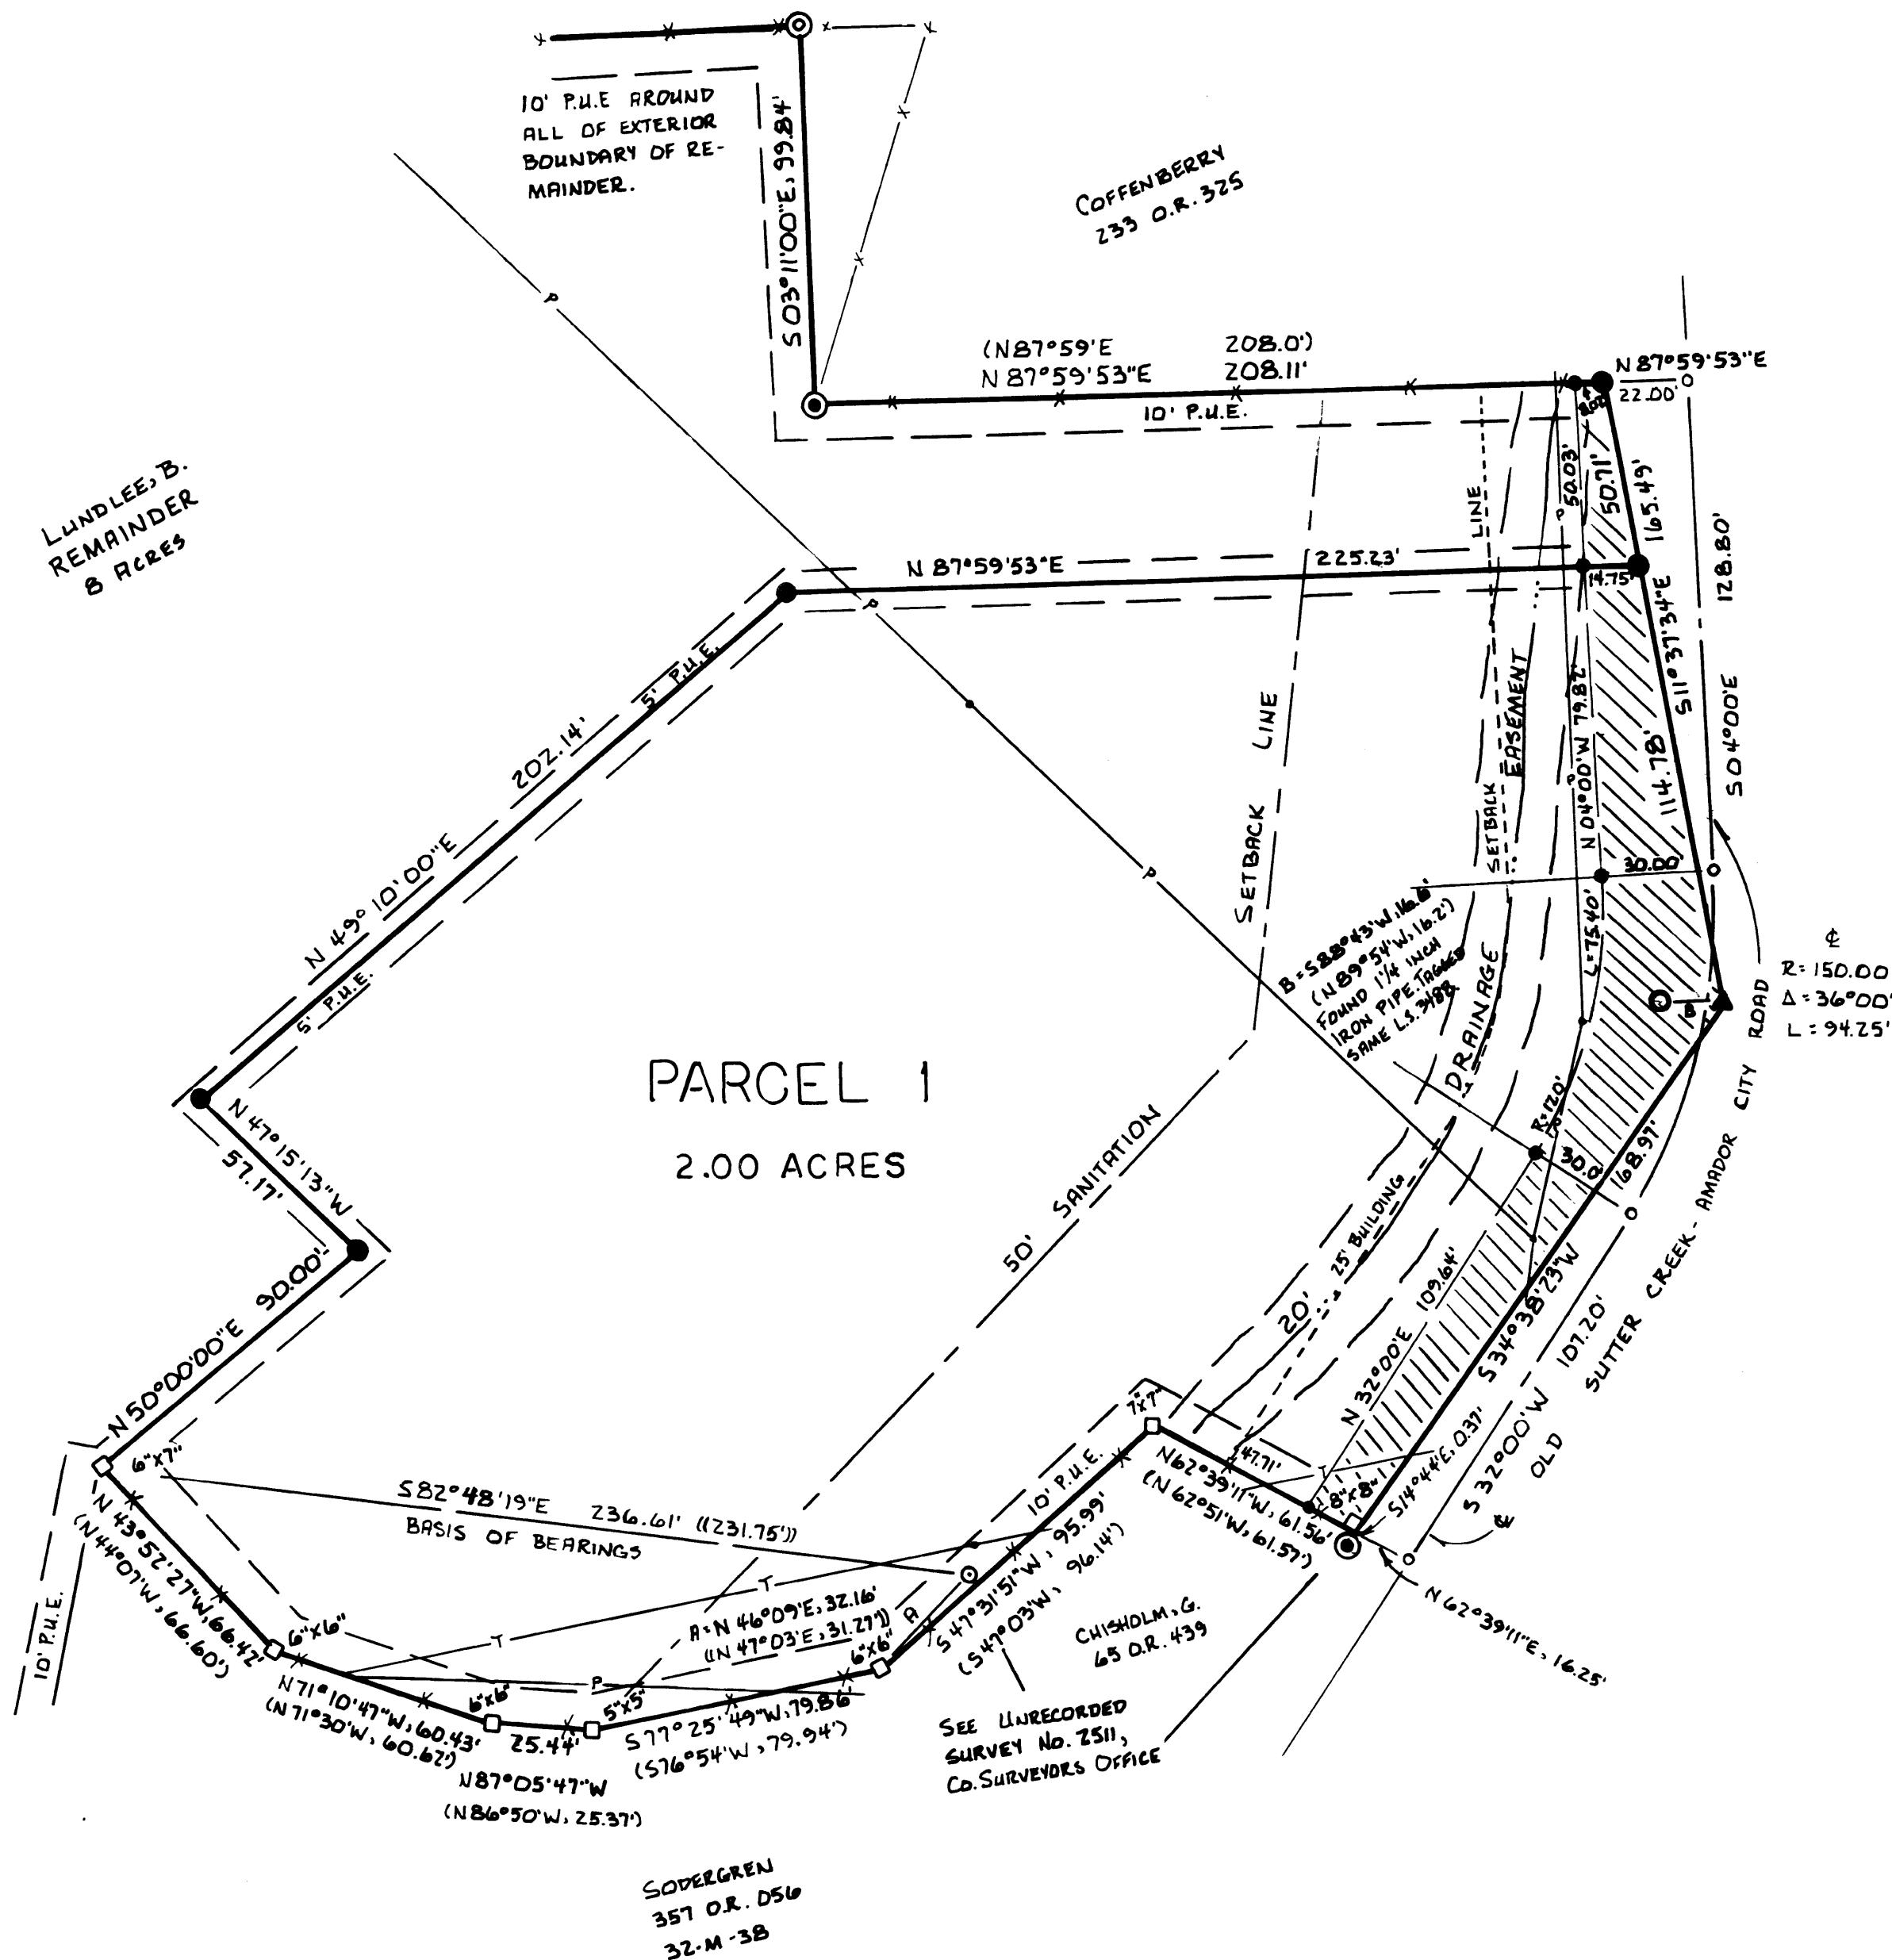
10' P.U.E AROUND ALL OF EXTERIOR BOUNDARY OF REMAINDER.

S 03°11'00"E, 99.84'

COFFENBERRY
233 O.R. 325

(N 87°59'E 208.0')
N 87°59'53"E 208.11'

10' P.U.E.

N 87°59'53"E
22.00'

8.00

50.03'
50.11'
165.49'
128.80'

LUNDLEE, B.
REMAINDER
8 ACRES

N 87°59'53"E
225.23'
14.75'

5' P.U.E.
202.14'
N 49°10'00"E
5' P.U.E.

LINE
SETBACK
EASEMENT
SETBACK LINE
N 04°00'W 79.82'
S 11°37'34"E
114.78'
S 04°00'E

30.00'
L=75.40'

B = S 88°43'W, 16.6'
(N 89°54'W, 16.2')
FOUND 1¼ INCH IRON PIPE TAGGED SAME L.S. 3488

DRAINAGE

℄
R: 150.00
Δ = 36°00'
L : 94.25'

B

PARCEL 1
2.00 ACRES

N 47°15'13"W
57.17'

50' SANITATION

R=120'
30.0'
168.97'
ROAD
CITY
AMADOR
SUTTER CREEK -
OLD

N 50°00'00"E 90.00'

20' 25' BUILDING
N 32°00'E 109.64'
S 34°38'23"W
107.20'
S 32°00'W
℄

7"x7"
47.71'
8"x8"
S 14°44'E, 0.37'

6"x7"
S 82°48'19"E 236.61' ((231.75'))
BASIS OF BEARINGS

10' P.U.E.
N 62°39'11"W, 61.56'
(N 62°51'W, 61.57')
N 62°39'11"E, 16.25'

N 43°52'27"W, 66.42'
(N 44°07'W, 66.60')

10' P.U.E.

6"x6"
T
T
A = N 46°09'E, 32.16'
(N 47°03'E, 31.27')
A
S 47°31'51"W, 95.99'
(S 47°03'W, 96.14')
CHISHOLM, G.
65 O.R. 439

6"x6"
P
5"x5"
6"x6"
N 71°10'47"W, 60.43'
(N 71°30'W, 60.67')
25.44'
N 87°05'47"W
(N 86°50'W, 25.37')
S 77°25'49"W, 79.86'
(S 76°54'W, 79.94')

SEE UNRECORDED SURVEY No. 2511, CO. SURVEYORS OFFICE

SODERGREN
357 O.R. 056
32-M-38